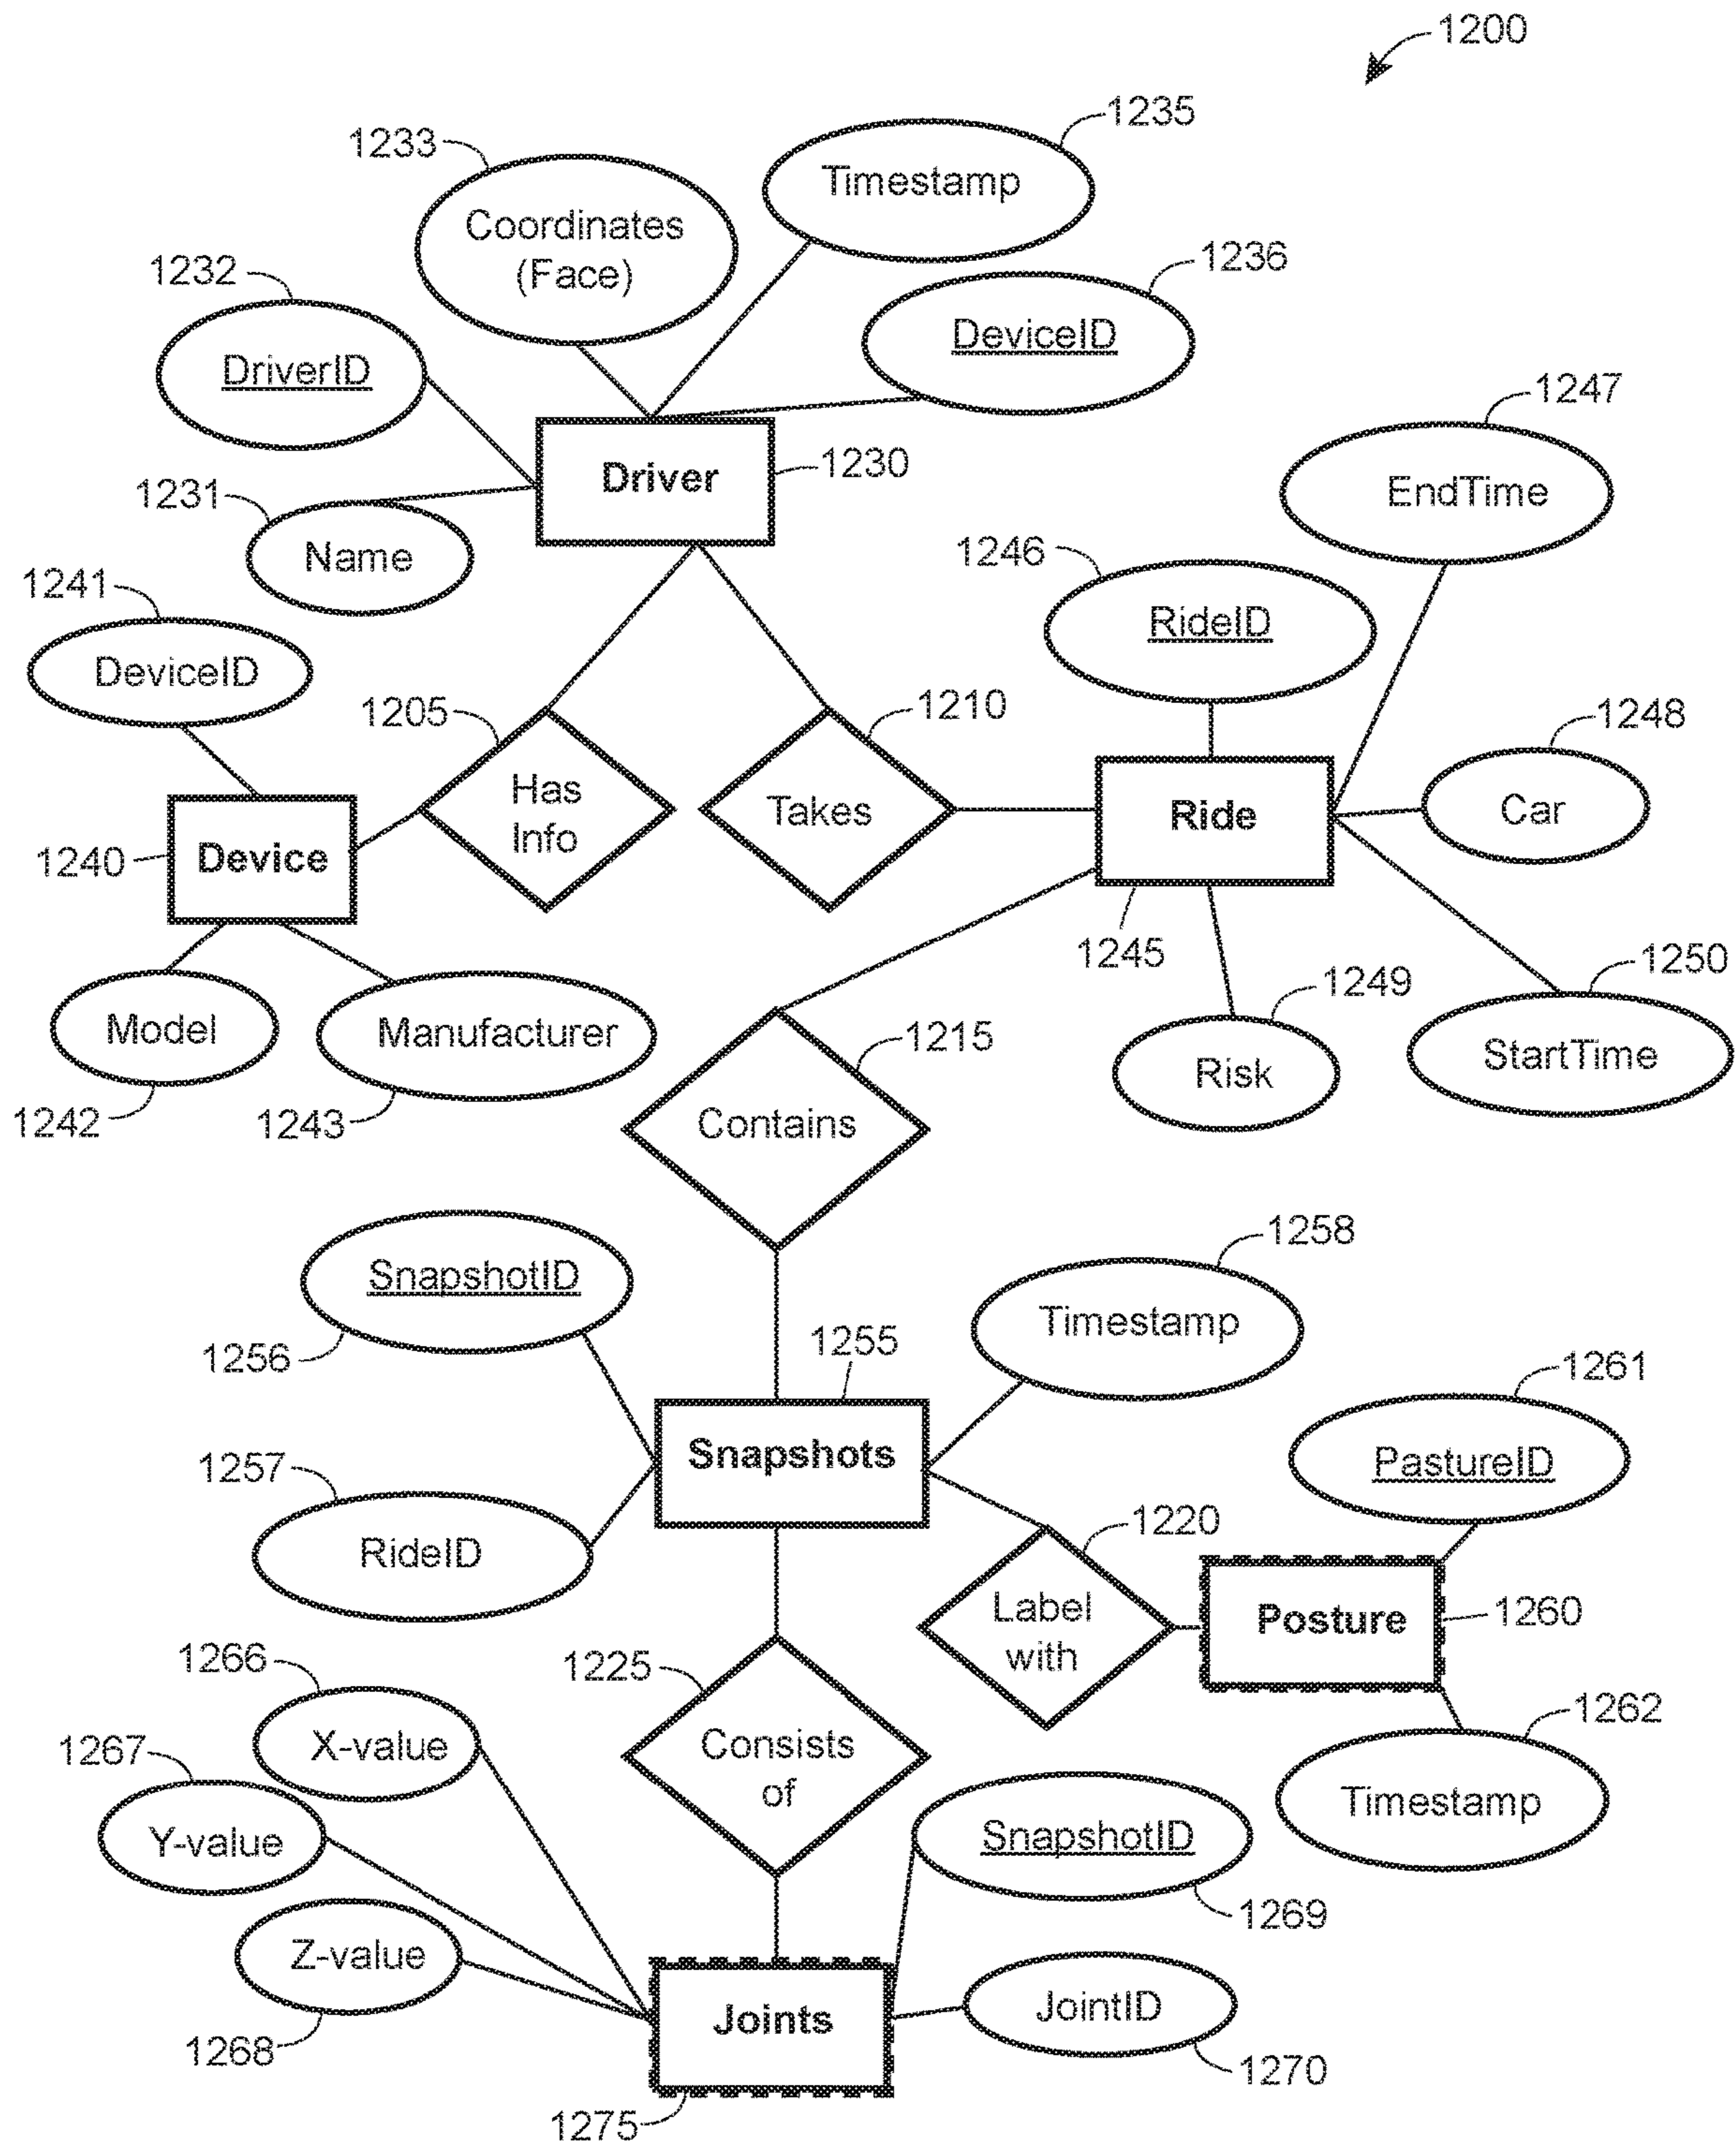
1200

1233
1235
Timestamp
Coordinates (Face)
1232
1236
DeviceID
DriverID
1247
Driver
1230
1231
Name
EndTime
1246
1241
RideID
DeviceID
1205
1210
1248
Has Info
Takes
Car
Ride
1240
Device
1245
1250
1249
Model
Manufacturer
StartTime
Risk
1215
1242
1243
Contains

1258
SnapshotID
1255
Timestamp
1256
1261
Snapshots
PastureID
1257
1220
RideID
Label with
Posture
1260
1266
1225
1262
X-value
Consists of
1267
Timestamp
Y-value
SnapshotID
1269
Z-value
Joints
JointID
1268
1270
1275